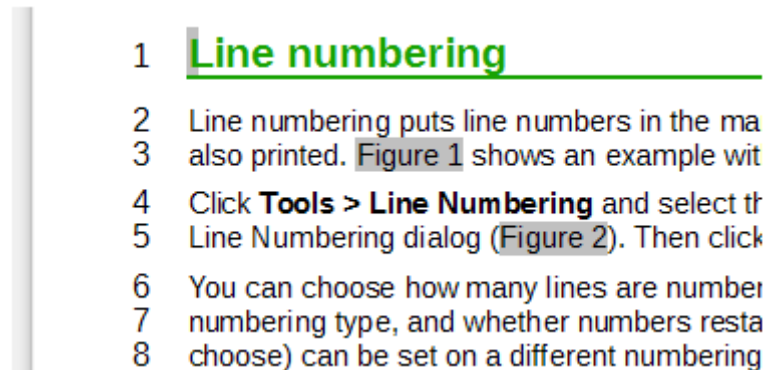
1 Line numbering

2 Line numbering puts line numbers in the ma
3 also printed. Figure 1 shows an example wit

4 Click **Tools > Line Numbering** and select th
5 Line Numbering dialog (Figure 2). Then click

6 You can choose how many lines are number
7 numbering type, and whether numbers resta
8 choose) can be set on a different numbering